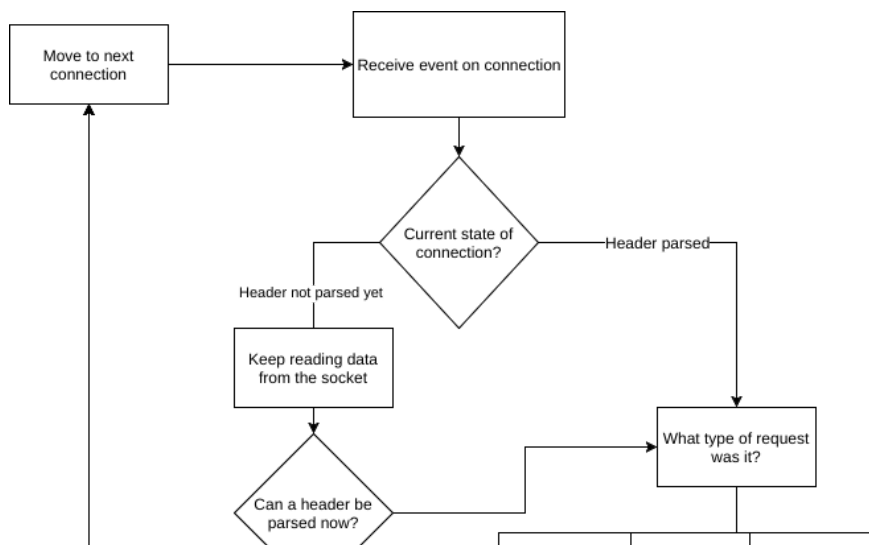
Move to next connection

Receive event on connection

Current state of connection?

Header parsed

Header not parsed yet

Keep reading data from the socket

What type of request was it?

Can a header be parsed now?